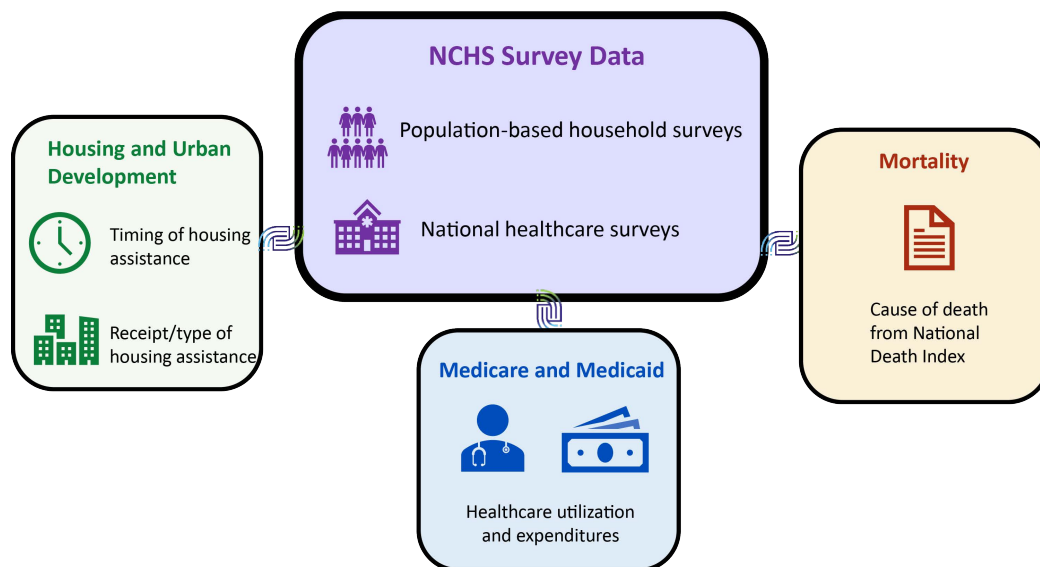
NCHS Survey Data

Population-based household surveys

National healthcare surveys

Housing and Urban Development

Timing of housing assistance

Receipt/type of housing assistance

Mortality

Cause of death from National Death Index

Medicare and Medicaid

Healthcare utilization and expenditures